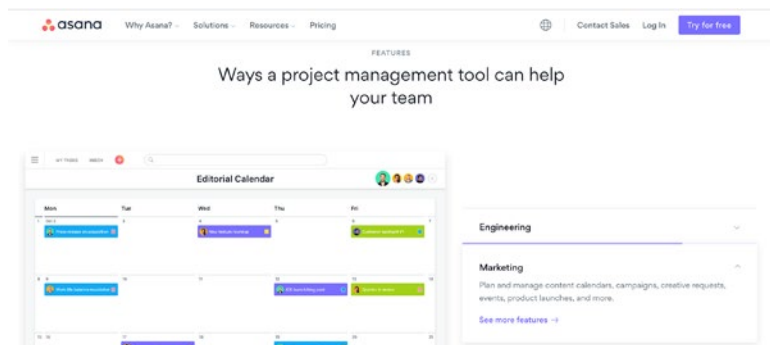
asana Why Asana? Solutions Resources Pricing Contact Sales Log In Try for free

FEATURES

Ways a project management tool can help your team

Editorial Calendar

| Mon | Tue | Wed | Thu | Fri |
|---|---|---|---|---|

Engineering

Marketing

Plan and manage content calendars, campaigns, creative requests, events, product launches, and more.

See more features →